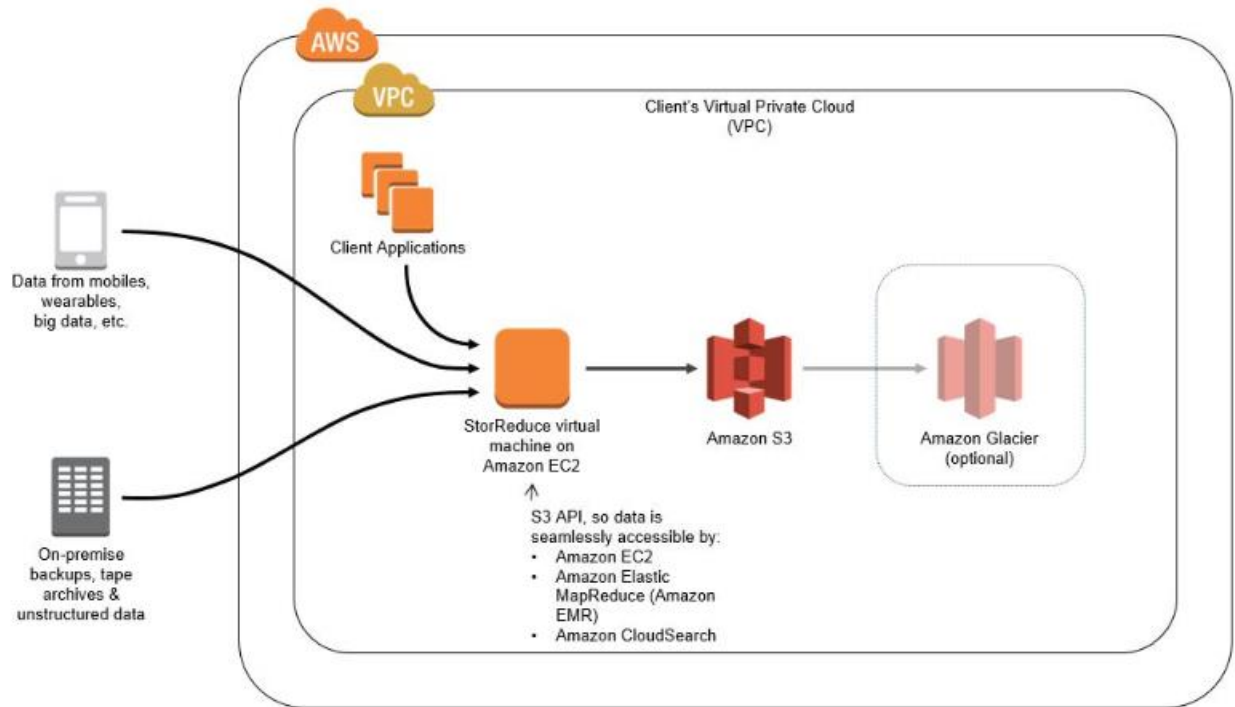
AWS

VPC

Client's Virtual Private Cloud (VPC)

Data from mobiles, wearables, big data, etc.

On-premise backups, tape archives & unstructured data

Client Applications

StorReduce virtual machine on Amazon EC2

S3 API, so data is seamlessly accessible by:
• Amazon EC2
• Amazon Elastic MapReduce (Amazon EMR)
• Amazon CloudSearch

Amazon S3

Amazon Glacier (optional)